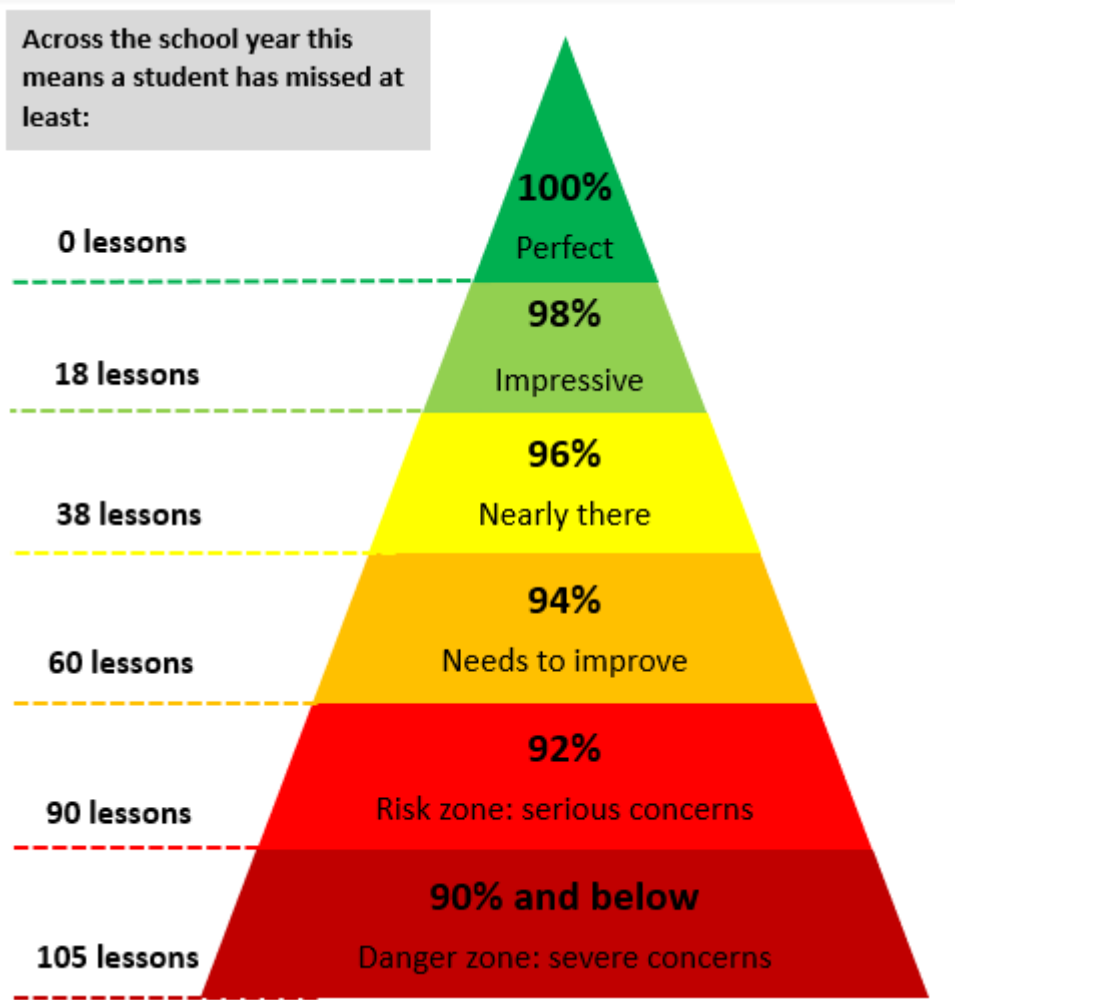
Across the school year this means a student has missed at least:

100%
Perfect

0 lessons

98%
Impressive

18 lessons

96%
Nearly there

38 lessons

94%
Needs to improve

60 lessons

92%
Risk zone: serious concerns

90 lessons

90% and below
Danger zone: severe concerns

105 lessons